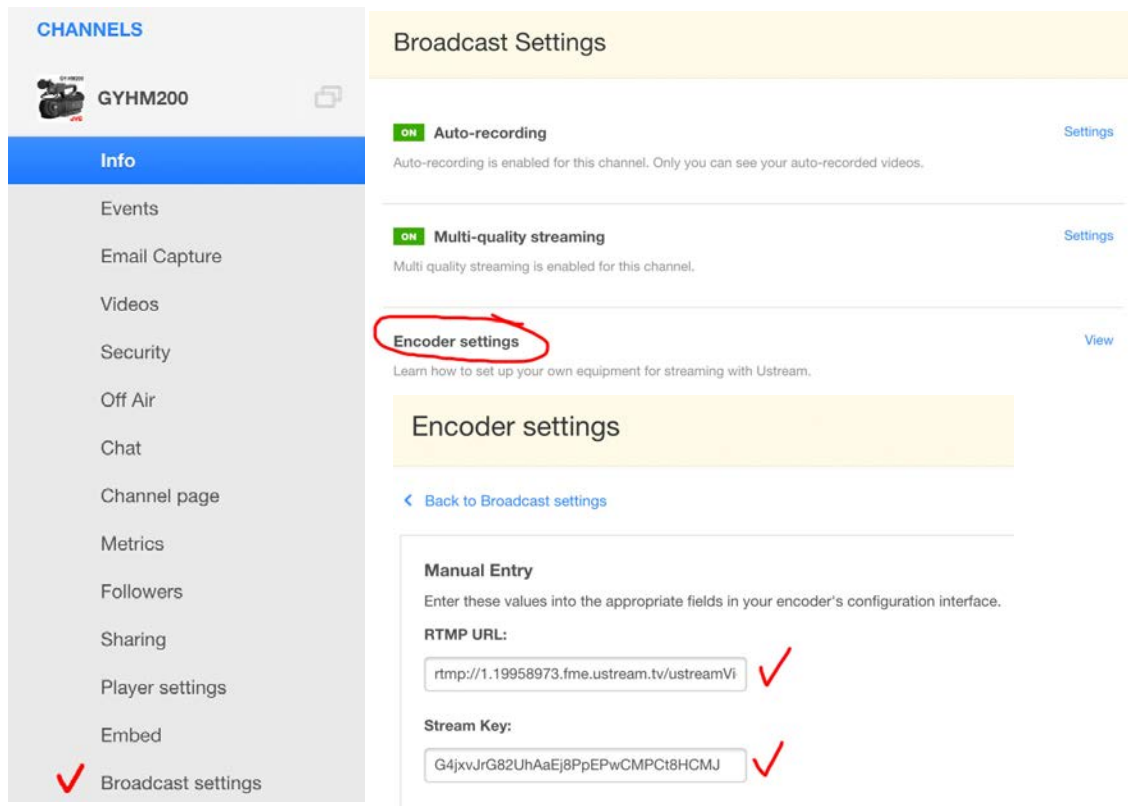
CHANNELS

GYHM200

Info

Events

Email Capture

Videos

Security

Off Air

Chat

Channel page

Metrics

Followers

Sharing

Player settings

Embed

Broadcast settings

Broadcast Settings

ON Auto-recording

Settings

Auto-recording is enabled for this channel. Only you can see your auto-recorded videos.

ON Multi-quality streaming

Settings

Multi quality streaming is enabled for this channel.

Encoder settings

View

Learn how to set up your own equipment for streaming with Ustream.

Encoder settings

< Back to Broadcast settings

Manual Entry

Enter these values into the appropriate fields in your encoder's configuration interface.

RTMP URL:

rtmp://1.19958973.fme.ustream.tv/ustreamVi

Stream Key:

G4jxvJrG82UhAaEj8PpEPwCMPCt8HCMJ